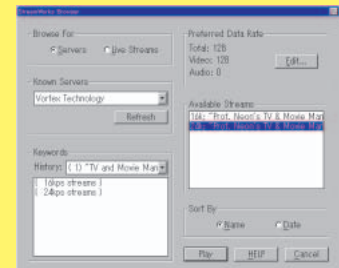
StreamWorks Browser

Browse For
Servers
Live Streams

Known Servers
Vortex Technology
Refresh

Keywords
History: ( 1) "TV and Movie Man
( 16kps streams )
( 24kps streams )

Preferred Data Rate
Total: 128
Video: 128
Audio: 0
Edit...

Available Streams
16k: "Prof. Neon's TV & Movie Man
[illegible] "Prof. Neon's TV & Movie Man

Sort By
Name
Date

Play
HELP
Cancel